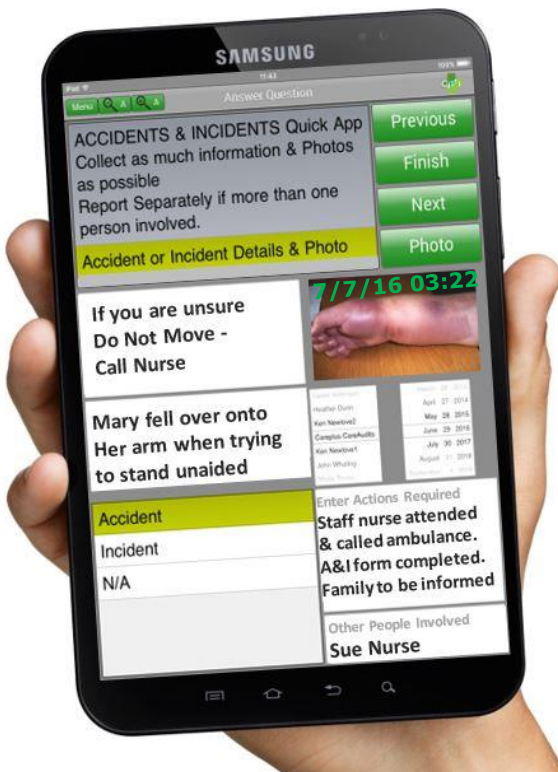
SAMSUNG

iPad
11:43
100%

Menu

Answer Question

ACCIDENTS & INCIDENTS Quick App
Collect as much information & Photos as possible
Report Separately if more than one person involved.

Accident or Incident Details & Photo

Previous
Finish
Next
Photo

If you are unsure
Do Not Move -
Call Nurse

7/7/16 03:22

Mary fell over onto
Her arm when trying
to stand unaided

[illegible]
Heather Dunn
Ken Newbow2
Complus CareAudits
Ken Newbow1
John Whaling
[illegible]

March 25 2013
April 27 2014
May 28 2015
June 29 2016
July 30 2017
August 31 2018
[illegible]

Accident
Incident
N/A

Enter Actions Required
Staff nurse attended
& called ambulance.
A&I form completed.
Family to be informed

Other People Involved
Sue Nurse